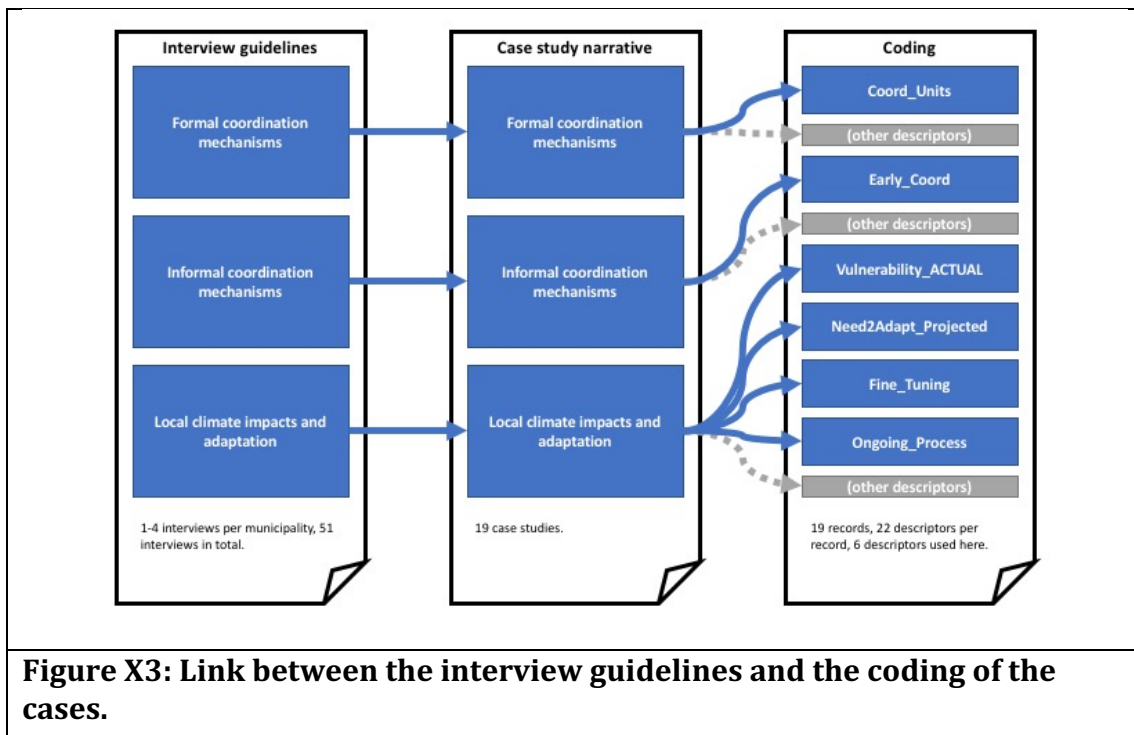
Interview guidelines

Formal coordination mechanisms

Informal coordination mechanisms

Local climate impacts and adaptation

1-4 interviews per municipality, 51 interviews in total.

Case study narrative

Formal coordination mechanisms

Informal coordination mechanisms

Local climate impacts and adaptation

19 case studies.

Coding

Coord_Units

(other descriptors)

Early_Coord

(other descriptors)

Vulnerability_ACTUAL

Need2Adapt_Projected

Fine_Tuning

Ongoing_Process

(other descriptors)

19 records, 22 descriptors per record, 6 descriptors used here.

**Figure X3: Link between the interview guidelines and the coding of the cases.**